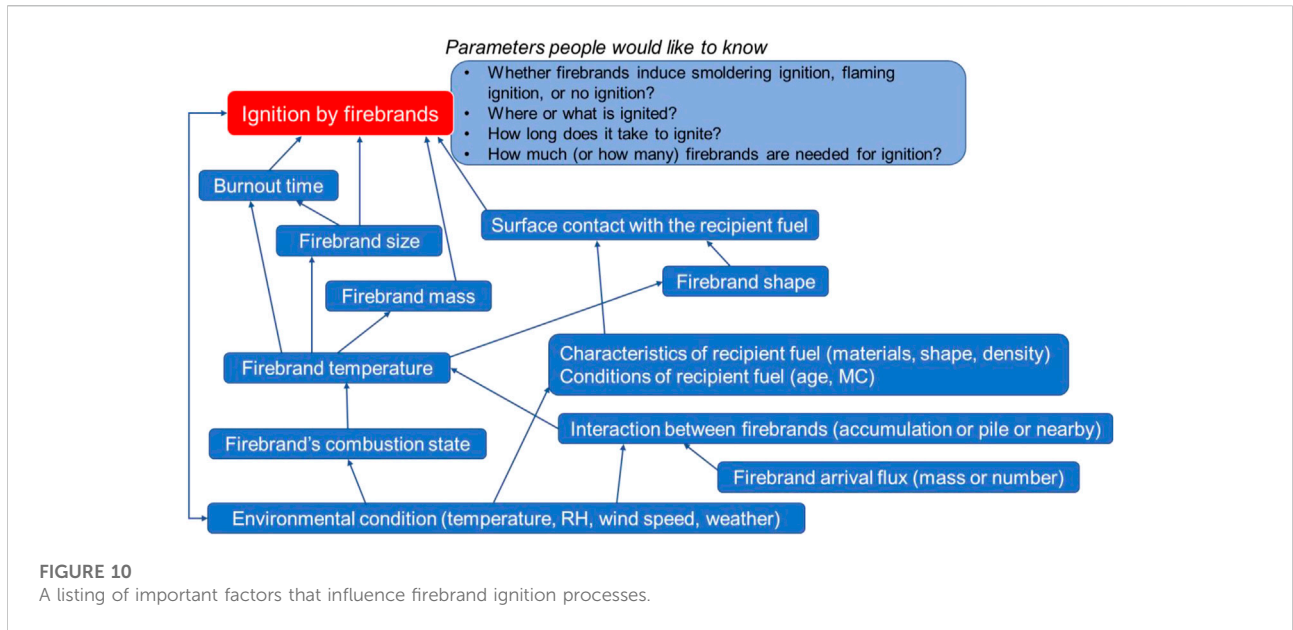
Parameters people would like to know

- Whether firebrands induce smoldering ignition, flaming ignition, or no ignition?
- Where or what is ignited?
- How long does it take to ignite?
- How much (or how many) firebrands are needed for ignition?

Ignition by firebrands

Burnout time

Firebrand size

Surface contact with the recipient fuel

Firebrand shape

Firebrand mass

Firebrand temperature

Characteristics of recipient fuel (materials, shape, density)
Conditions of recipient fuel (age, MC)

Interaction between firebrands (accumulation or pile or nearby)

Firebrand's combustion state

Firebrand arrival flux (mass or number)

Environmental condition (temperature, RH, wind speed, weather)

FIGURE 10
A listing of important factors that influence firebrand ignition processes.